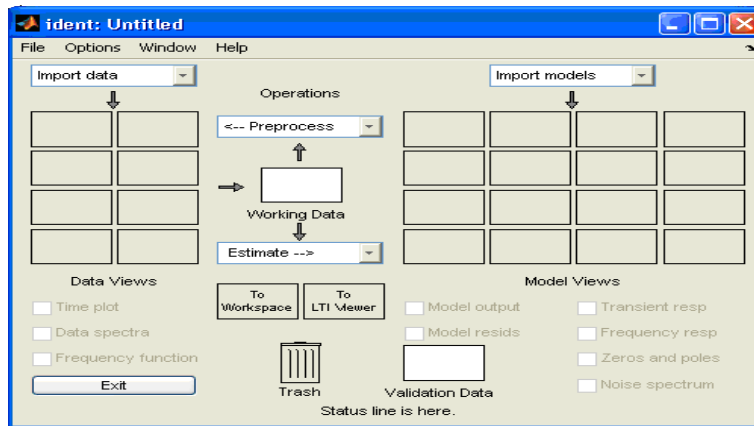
ident: Untitled

File Options Window Help

Import data

Operations

<-- Preprocess

Working Data

Estimate -->

Import models

Data Views

Time plot

Data spectra

Frequency function

Exit

To Workspace

To LTI Viewer

Trash

Validation Data

Model Views

Model output

Model resids

Transient resp

Frequency resp

Zeros and poles

Noise spectrum

Status line is here.